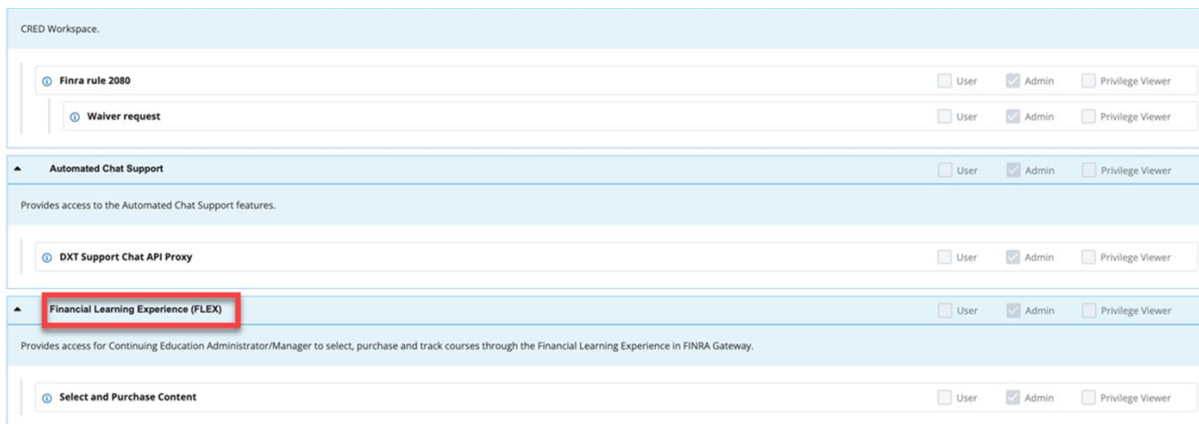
CRED Workspace.

Finra rule 2080 User Admin Privilege Viewer

Waiver request User Admin Privilege Viewer

Automated Chat Support User Admin Privilege Viewer

Provides access to the Automated Chat Support features.

DXT Support Chat API Proxy User Admin Privilege Viewer

Financial Learning Experience (FLEX) User Admin Privilege Viewer

Provides access for Continuing Education Administrator/Manager to select, purchase and track courses through the Financial Learning Experience in FINRA Gateway.

Select and Purchase Content User Admin Privilege Viewer